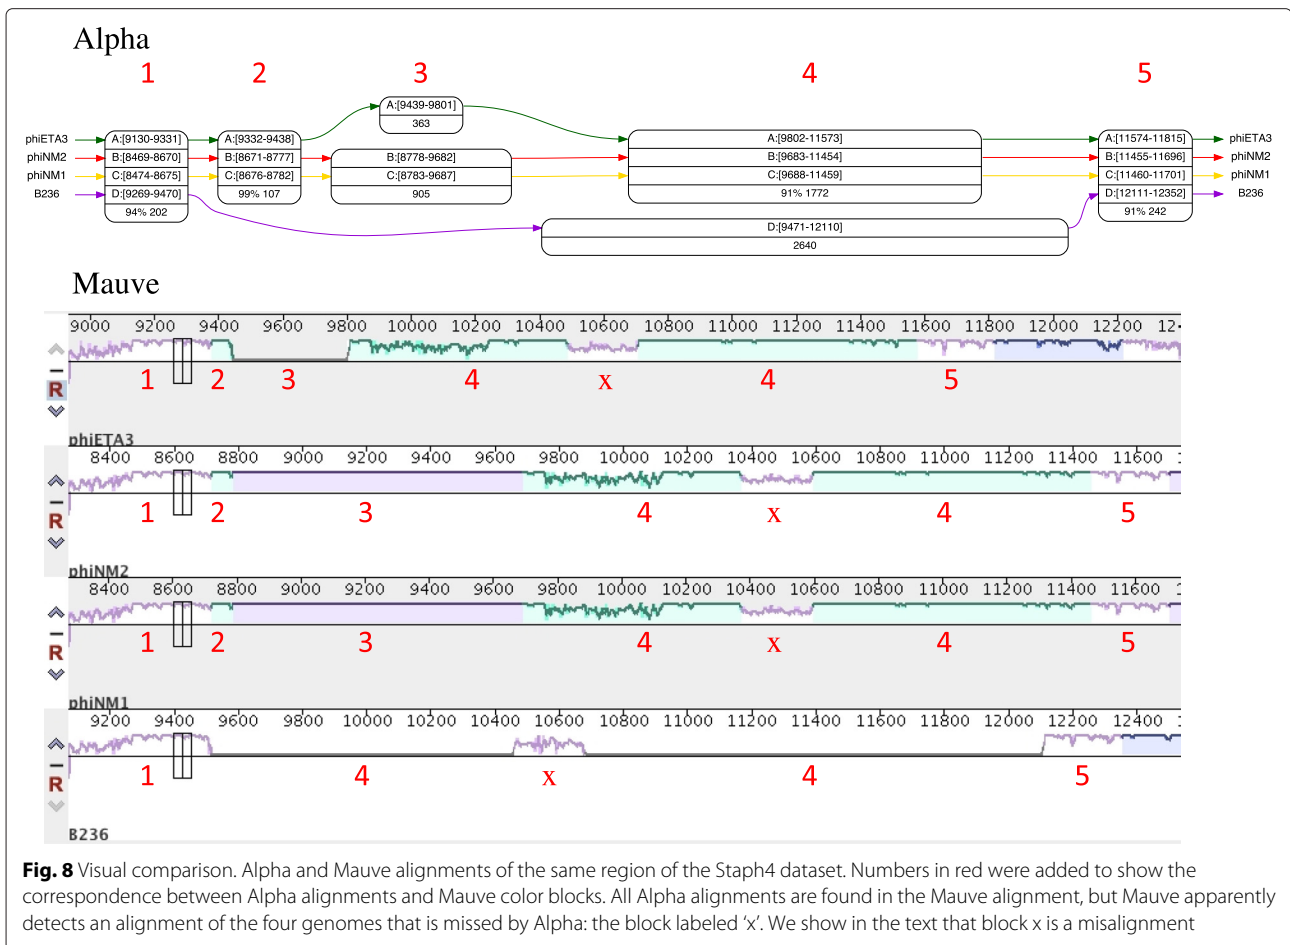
Alpha

1 2 3 4 5

phiETA3
phiNM2
phiNM1
B236

A:[9130-9331]
B:[8469-8670]
C:[8474-8675]
D:[9269-9470]
94% 202

A:[9332-9438]
B:[8671-8777]
C:[8676-8782]
99% 107

A:[9439-9801]
363

B:[8778-9682]
C:[8783-9687]
905

A:[9802-11573]
B:[9683-11454]
C:[9688-11459]
91% 1772

D:[9471-12110]
2640

A:[11574-11815]
B:[11455-11696]
C:[11460-11701]
D:[12111-12352]
91% 242

phiETA3
phiNM2
phiNM1
B236

Mauve

9000 9200 9400 9600 9800 10000 10200 10400 10600 10800 11000 11200 11400 11600 11800 12000 12200 12

R

1 2 3 4 x 4 5

phiETA3

8400 8600 8800 9000 9200 9400 9600 9800 10000 10200 10400 10600 10800 11000 11200 11400 11600

R

1 2 3 4 x 4 5

phiNM2

8400 8600 8800 9000 9200 9400 9600 9800 10000 10200 10400 10600 10800 11000 11200 11400 11600

R

1 2 3 4 x 4 5

phiNM1

9200 9400 9600 9800 10000 10200 10400 10600 10800 11000 11200 11400 11600 11800 12000 12200 12400

R

1 4 x 4 5

B236

**Fig. 8** Visual comparison. Alpha and Mauve alignments of the same region of the Staph4 dataset. Numbers in red were added to show the correspondence between Alpha alignments and Mauve color blocks. All Alpha alignments are found in the Mauve alignment, but Mauve apparently detects an alignment of the four genomes that is missed by Alpha: the block labeled 'x'. We show in the text that block x is a misalignment